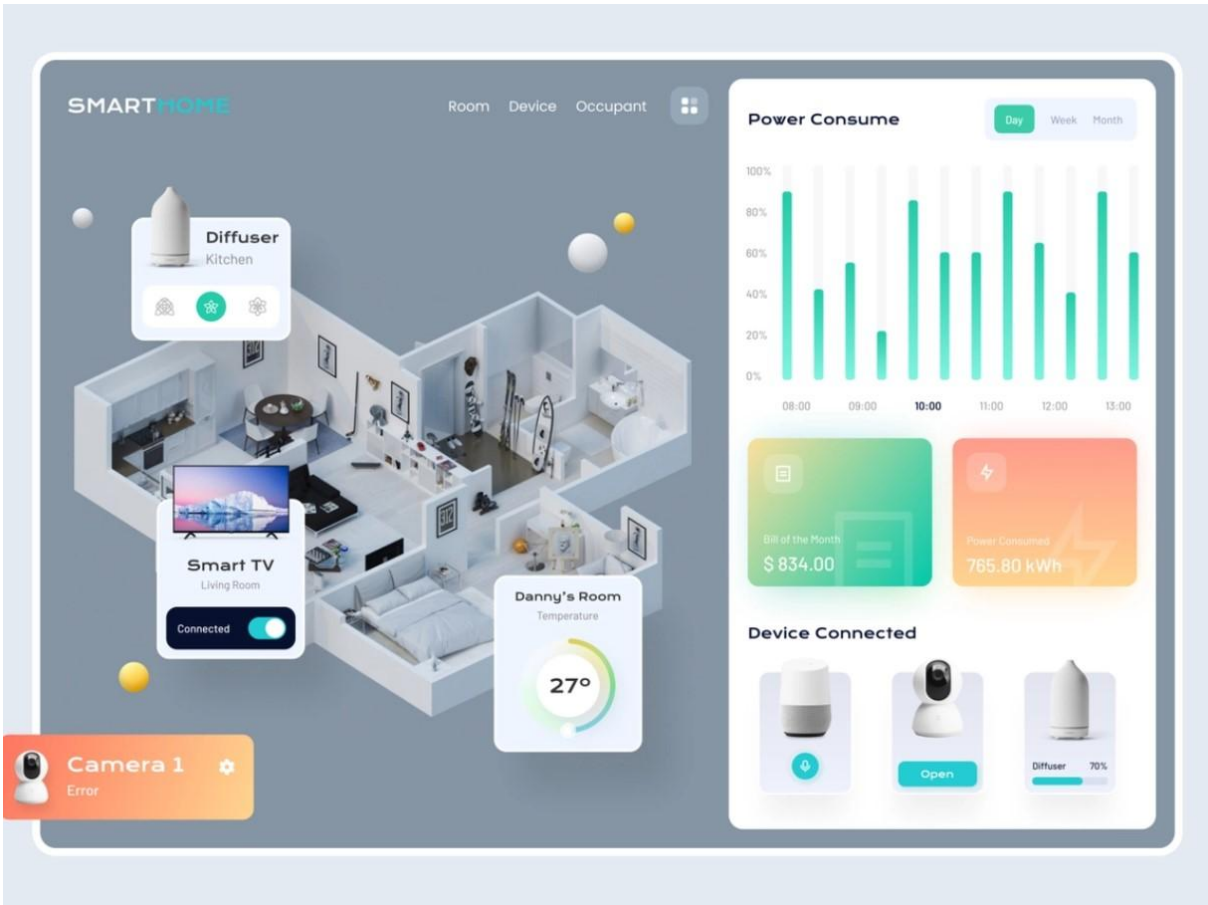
SMARTHOME

Room Device Occupant

Diffuser
Kitchen

Smart TV
Living Room
Connected

Danny's Room
Temperature
27°

Camera 1
Error

Power Consume

Day Week Month

100%
80%
60%
40%
20%
0%

08:00 09:00 10:00 11:00 12:00 13:00

Bill of the Month
$ 834.00

Power Consumed
765.80 kWh

Device Connected

Open

Diffuser 70%